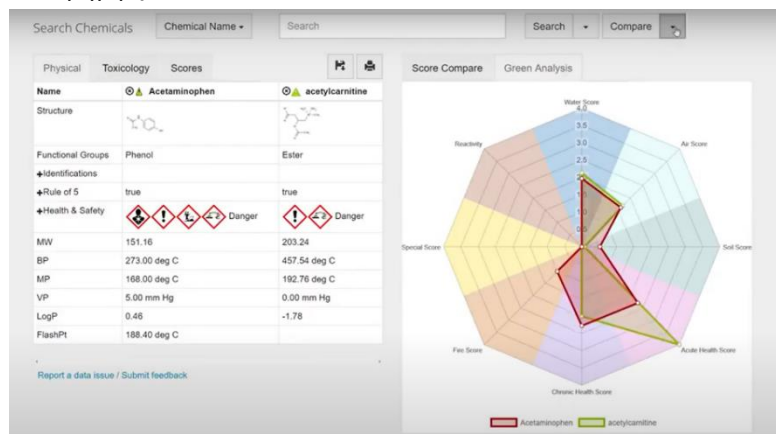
Search Chemicals Chemical Name ▾ Search Search ▾ Compare

Physical Toxicology Scores

| Name | Acetaminophen | acetylcarnitine |
|---|---|---|
| Structure | | |
| Functional Groups | Phenol | Ester |
| +Identifications | | |
| +Rule of 5 | true | true |
| +Health & Safety | Danger | Danger |
| MW | 151.16 | 203.24 |
| BP | 273.00 deg C | 457.54 deg C |
| MP | 168.00 deg C | 192.76 deg C |
| VP | 5.00 mm Hg | 0.00 mm Hg |
| LogP | 0.46 | -1.78 |
| FlashPt | 188.40 deg C | |

Report a data issue / Submit feedback

Score Compare Green Analysis

Water Score
4.0
3.5
3.0
2.5
2.0
1.5
1.0
0.5
0
Air Score
Reactivity
Soil Score
Special Score
Acute Health Score
Fire Score
Chronic Health Score

Acetaminophen acetylcarnitine